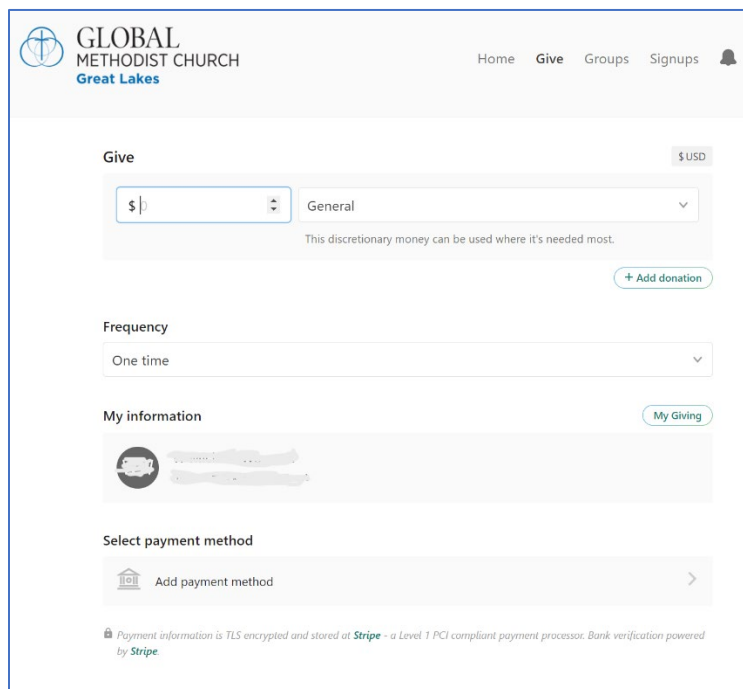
GLOBAL
METHODIST CHURCH
Great Lakes

Home Give Groups Signups

Give

$USD

$ 0

General

This discretionary money can be used where it's needed most.

+ Add donation

Frequency

One time

My information

My Giving

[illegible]

Select payment method

Add payment method

Payment information is TLS encrypted and stored at Stripe - a Level 1 PCI compliant payment processor. Bank verification powered by Stripe.